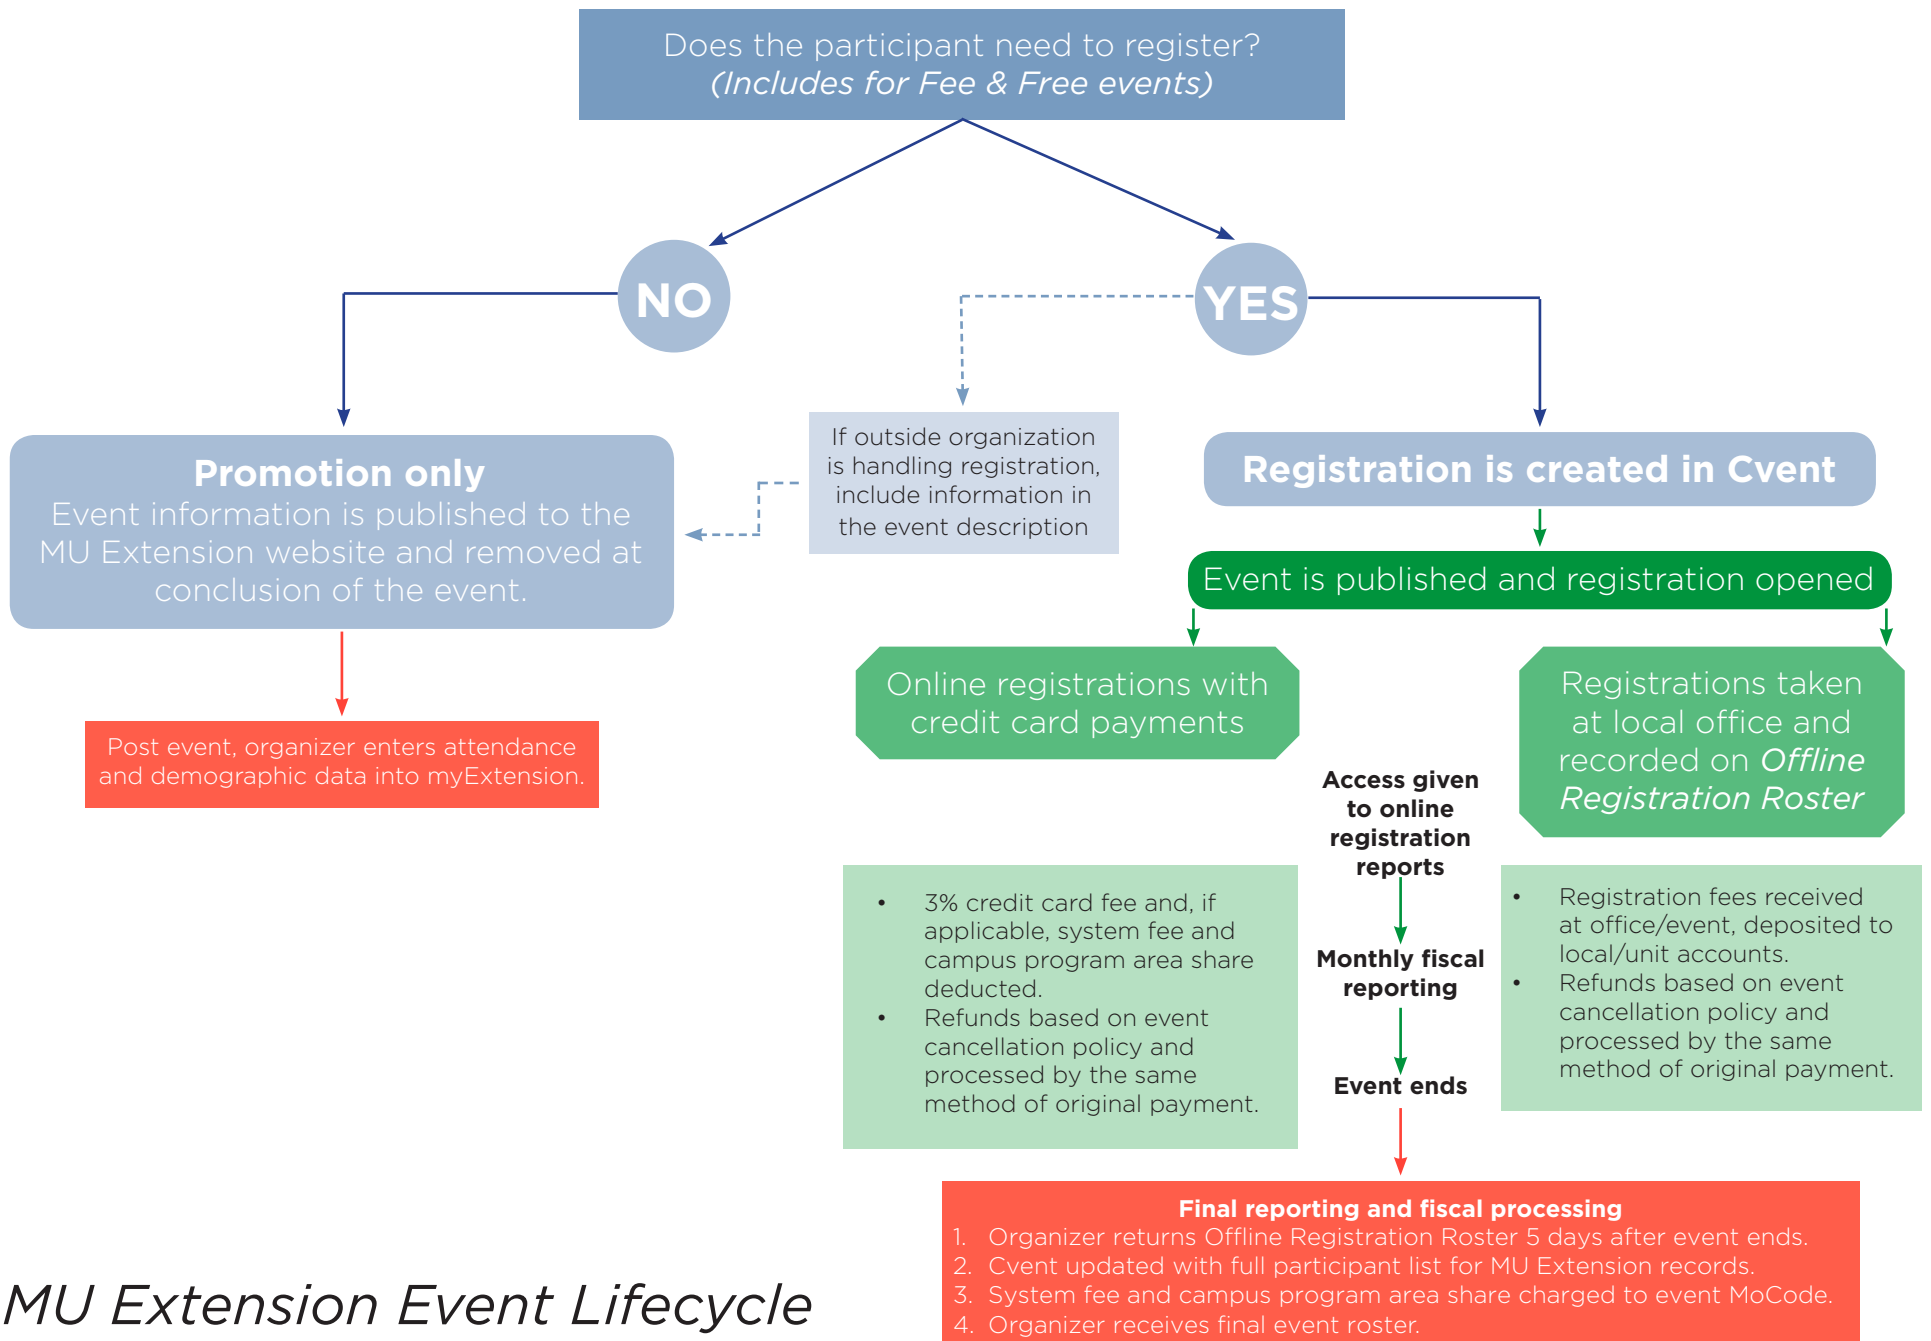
Does the participant need to register?
(Includes for Fee & Free events)

NO

YES

Promotion only
Event information is published to the MU Extension website and removed at conclusion of the event.

Post event, organizer enters attendance and demographic data into myExtension.

If outside organization is handling registration, include information in the event description

Registration is created in Cvent

Event is published and registration opened

Online registrations with credit card payments

Registrations taken at local office and recorded on *Offline Registration Roster*

Access given to online registration reports

- 3% credit card fee and, if applicable, system fee and campus program area share deducted.
- Refunds based on event cancellation policy and processed by the same method of original payment.

Monthly fiscal reporting

- Registration fees received at office/event, deposited to local/unit accounts.
- Refunds based on event cancellation policy and processed by the same method of original payment.

Event ends

Final reporting and fiscal processing
1. Organizer returns Offline Registration Roster 5 days after event ends.
2. Cvent updated with full participant list for MU Extension records.
3. System fee and campus program area share charged to event MoCode.
4. Organizer receives final event roster.

MU Extension Event Lifecycle